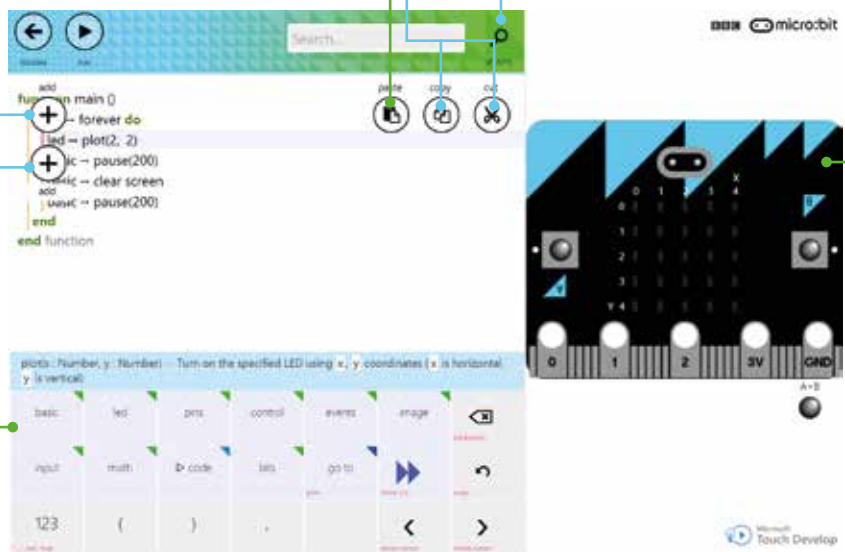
Search...

paste copy cut

BBC micro:bit

add
function main ()
basic → forever do
led → plot(2, 2)
basic → pause(200)
basic → clear screen
add
basic → pause(200)
end
end function

0 1 2 3 4 X
0
1
2
3
Y 4

B
A

0 1 2 3V GND

A+B

plot(x : Number, y : Number) — Turn on the specified LED using x, y coordinates (x is horizontal, y is vertical)

| basic | led | pins | control | events | image | ⌫ |
|---|---|---|---|---|---|---|
| input | math | ▷ code | bits | go to | ▶▶ | ↶ |
| 123 | ( | ) | , | | < | > |

Microsoft Touch Develop